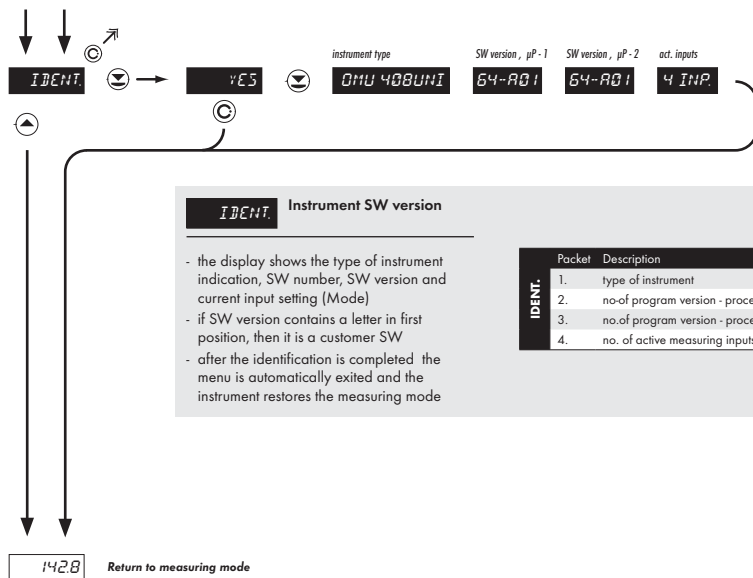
IDENT. YES

instrument type OMU 408UNI

SW version , μP - 1 64-A01

SW version , μP - 2 64-A01

act. inputs 4 INP.

IDENT. Instrument SW version

- the display shows the type of instrument indication, SW number, SW version and current input setting (Mode)
- if SW version contains a letter in first position, then it is a customer SW
- after the identification is completed the menu is automatically exited and the instrument restores the measuring mode

| | Packet | Description |
|---|---|---|
| IDENT. | 1. | type of instrument |
| | 2. | no-of program version - proce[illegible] |
| | 3. | no.of program version - proce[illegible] |
| | 4. | no. of active measuring input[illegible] |

142.8 Return to measuring mode